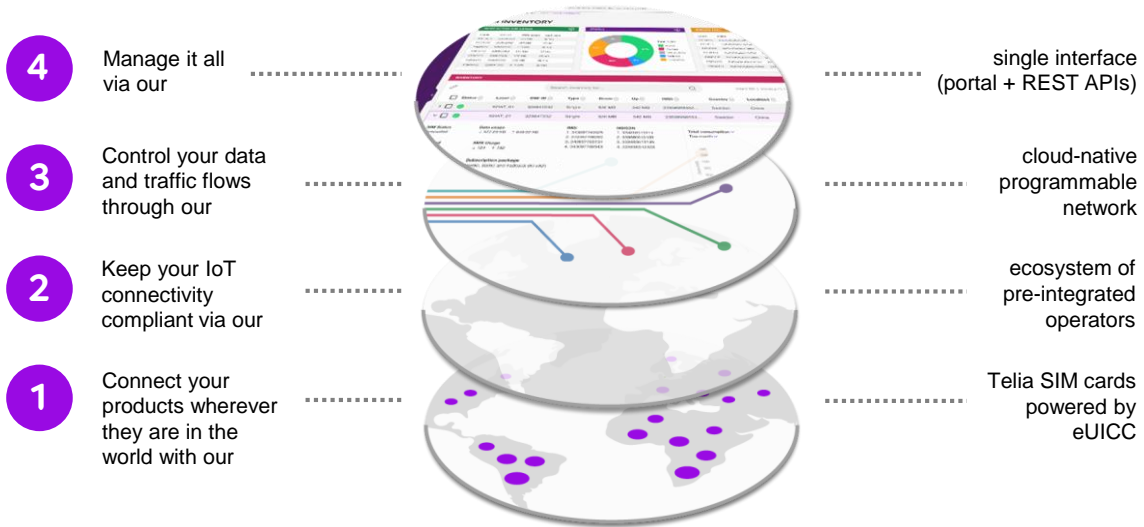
4
Manage it all via our

single interface (portal + REST APIs)

3
Control your data and traffic flows through our

cloud-native programmable network

2
Keep your IoT connectivity compliant via our

ecosystem of pre-integrated operators

1
Connect your products wherever they are in the world with our

Telia SIM cards powered by eUICC